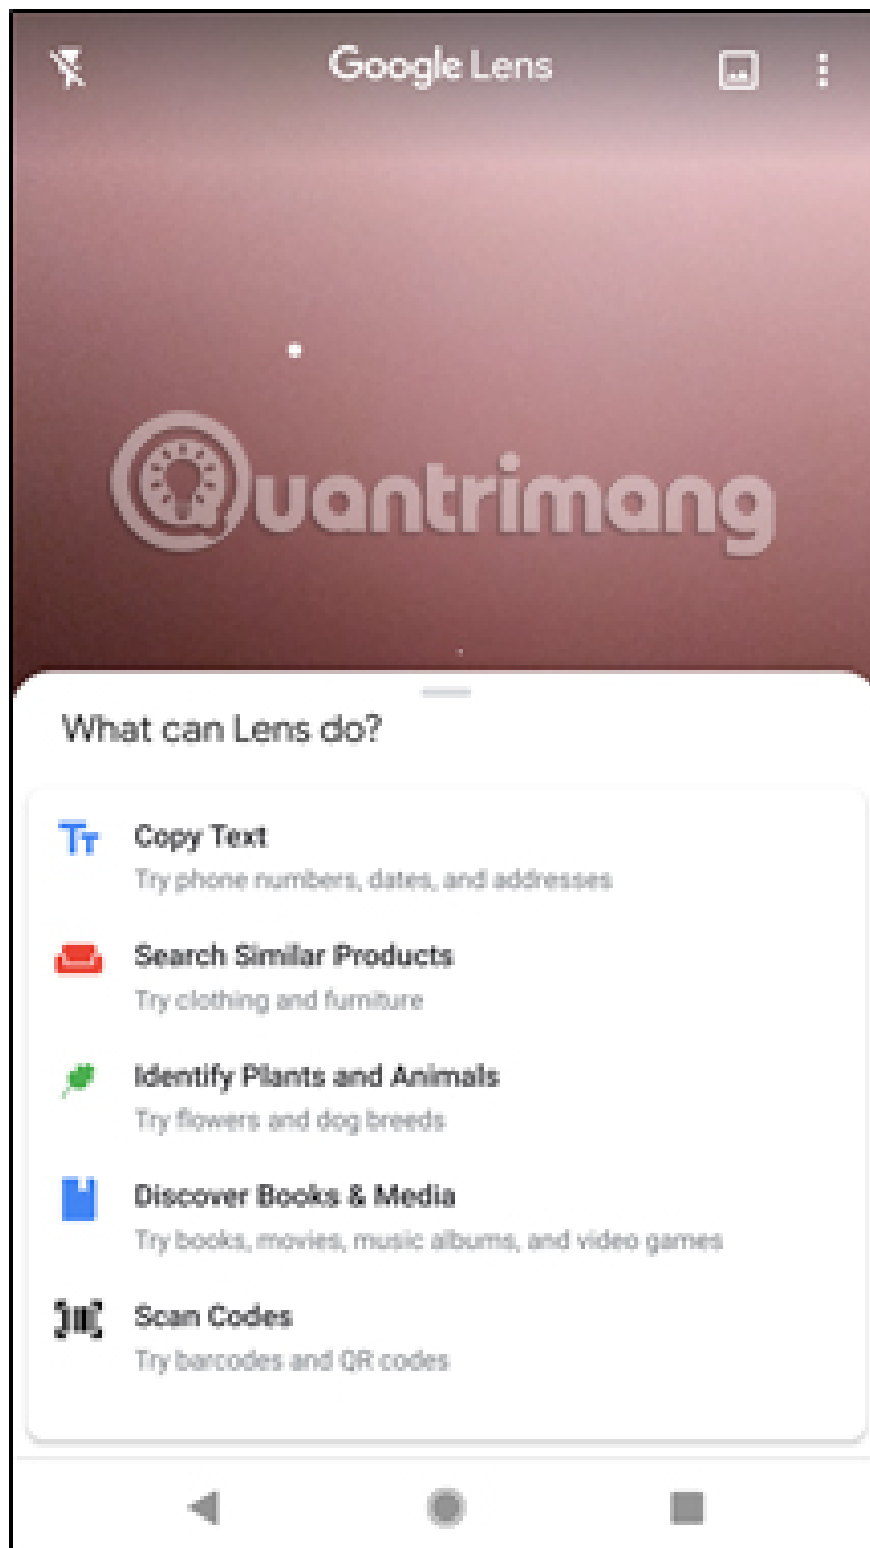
Google Lens

Quantrimang

What can Lens do?

Copy Text
Try phone numbers, dates, and addresses

Search Similar Products
Try clothing and furniture

Identify Plants and Animals
Try flowers and dog breeds

Discover Books & Media
Try books, movies, music albums, and video games

Scan Codes
Try barcodes and QR codes